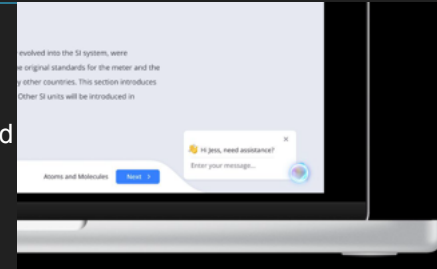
evolved into the SI system, were
e original standards for the meter and the
y other countries. This section introduces
Other SI units will be introduced in

d

Hi Jess, need assistance?
Enter your message...

Atoms and Molecules
Next ›